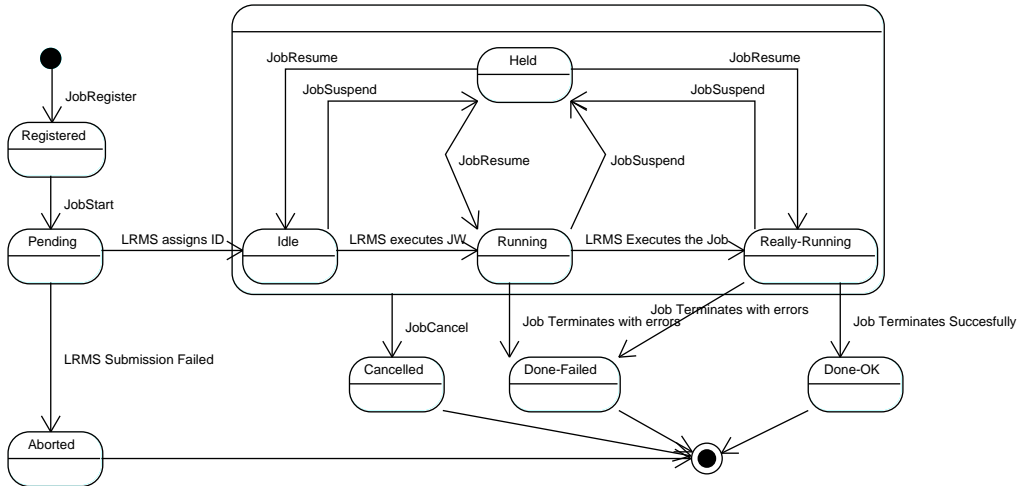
JobRegister

Registered

JobStart

Pending

LRMS assigns ID

LRMS Submission Failed

Aborted

JobResume

JobSuspend

Held

JobResume

JobSuspend

JobResume

JobSuspend

Idle

LRMS executes JW

Running

LRMS Executes the Job

Really-Running

JobCancel

Job Terminates with errors

Job Terminates with errors

Job Terminates Succesfully

Cancelled

Done-Failed

Done-OK